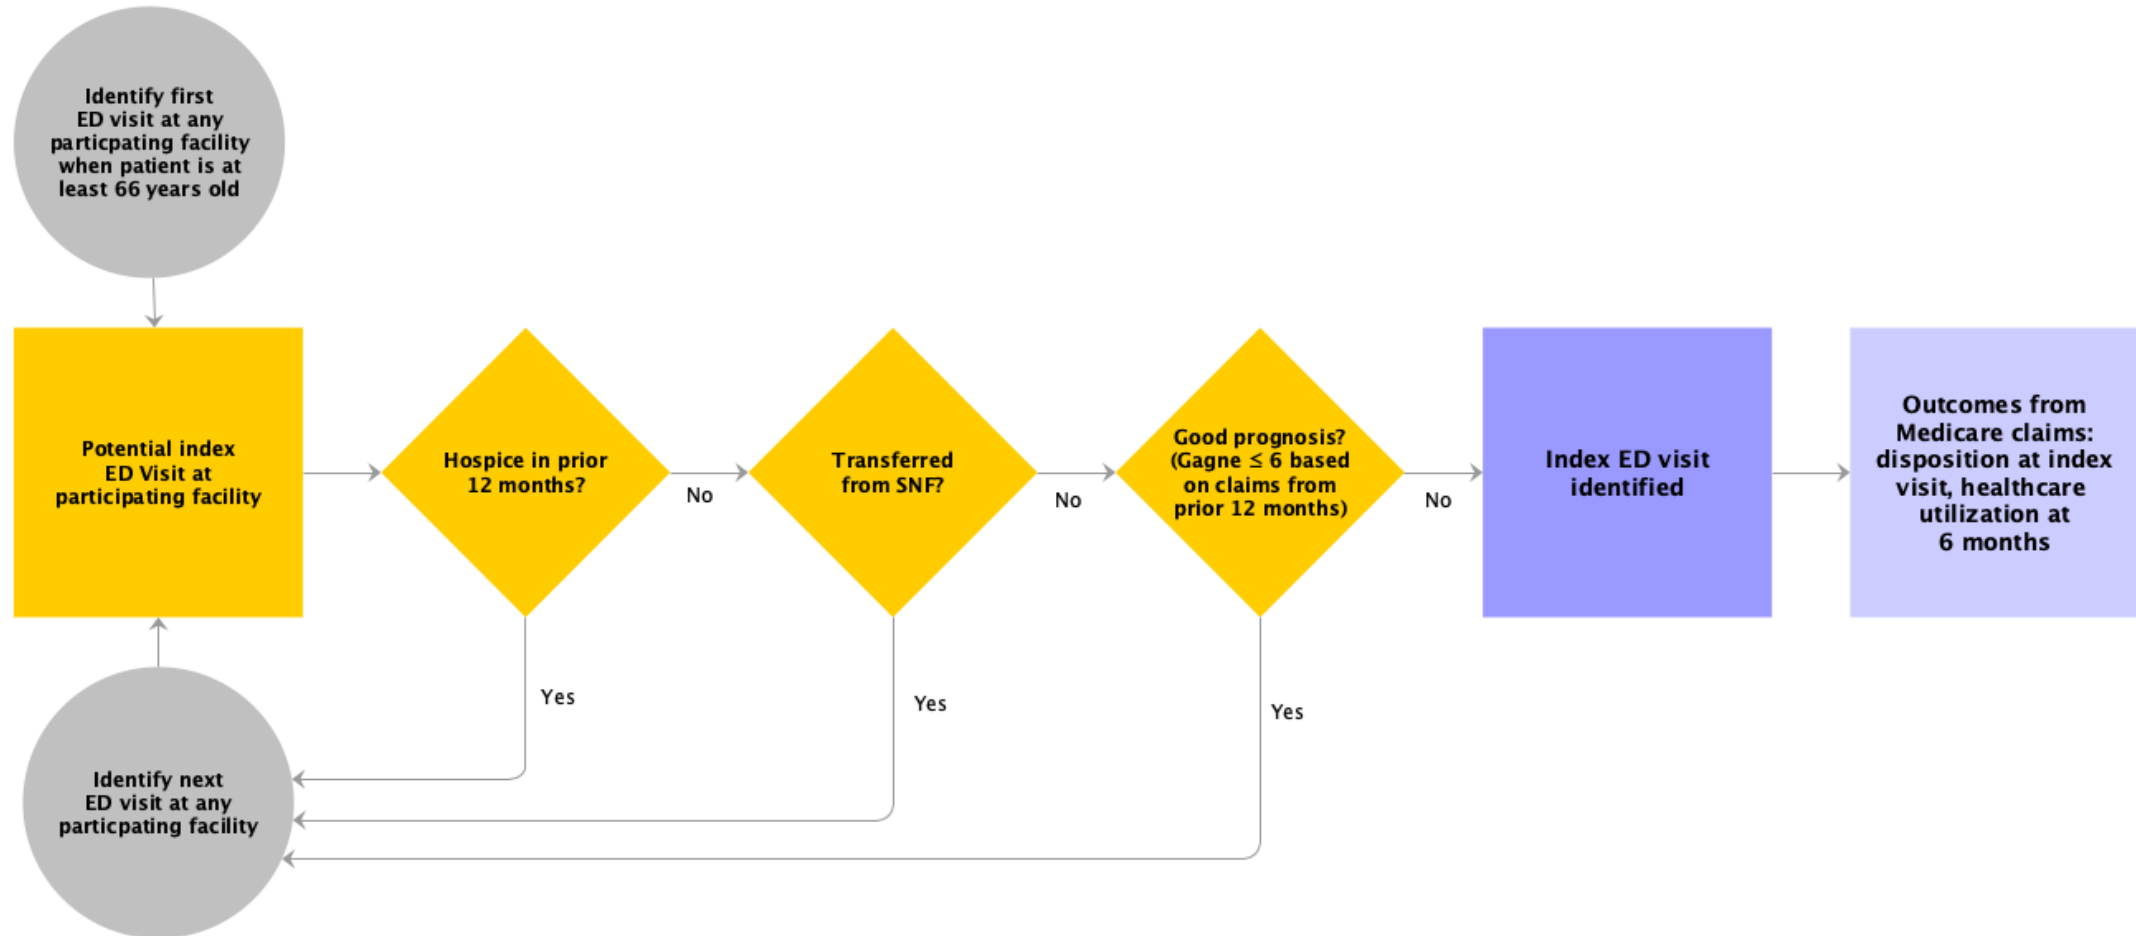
Identify first ED visit at any particpating facility when patient is at least 66 years old

Potential index ED Visit at participating facility

Hospice in prior 12 months?

No

Transferred from SNF?

No

Good prognosis? (Gagne $\leq$ 6 based on claims from prior 12 months)

No

Index ED visit identified

Outcomes from Medicare claims: disposition at index visit, healthcare utilization at 6 months

Yes

Yes

Yes

Identify next ED visit at any particpating facility